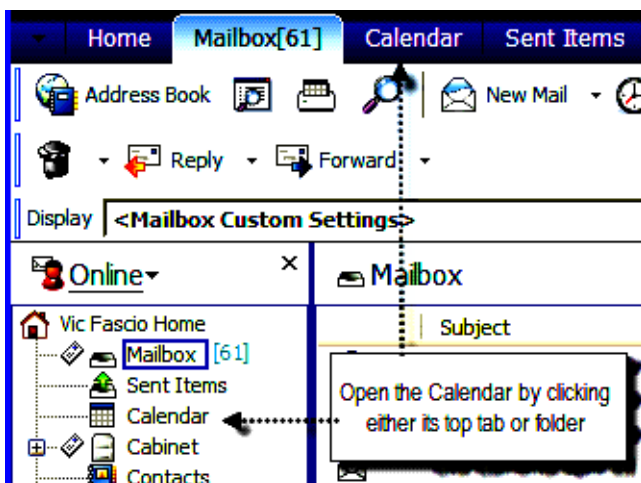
Home Mailbox[61] Calendar Sent Items

Address Book New Mail

Reply Forward

Display <Mailbox Custom Settings>

Online ×

Mailbox

Vic Fascio Home

Mailbox [61]

Sent Items

Calendar

Cabinet

Contacts

Subject

Open the Calendar by clicking either its top tab or folder